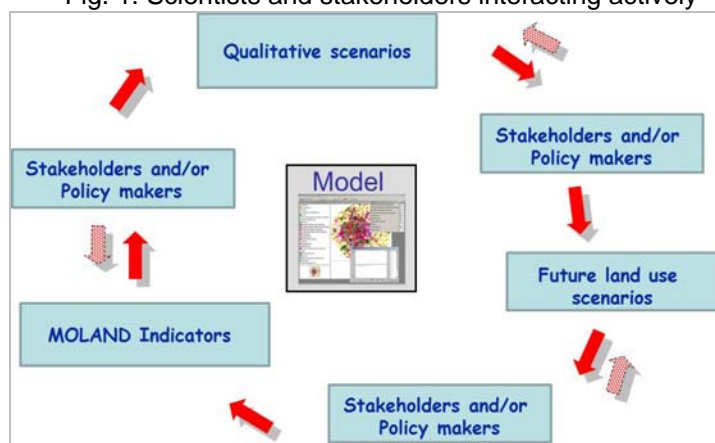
Fig. 1. Scientists and stakeholders interacting actively

Qualitative scenarios

Stakeholders and/or Policy makers

Model

Stakeholders and/or Policy makers

Future land use scenarios

MOLAND Indicators

Stakeholders and/or Policy makers